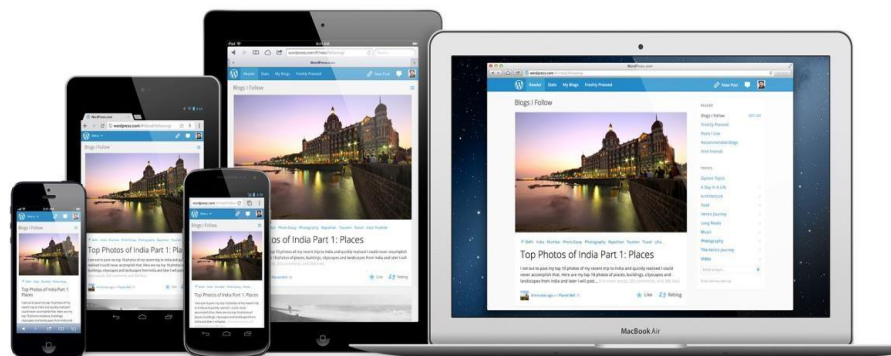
Blogs I Follow

Top Photos of India Part 1: Places

Like

Reblog

Reader

Stats

My Blogs

Freshly Pressed

New Post

Blogs I Follow

Top Photos of India Part 1: Places

Like

Reblog

Blogs I Follow

Top Photos of India Part 1: Places

Blogs I Follow

Top Photos of India Part 1: Places

Blogs I Follow

Top Photos of India Part 1: Places

MacBook Air